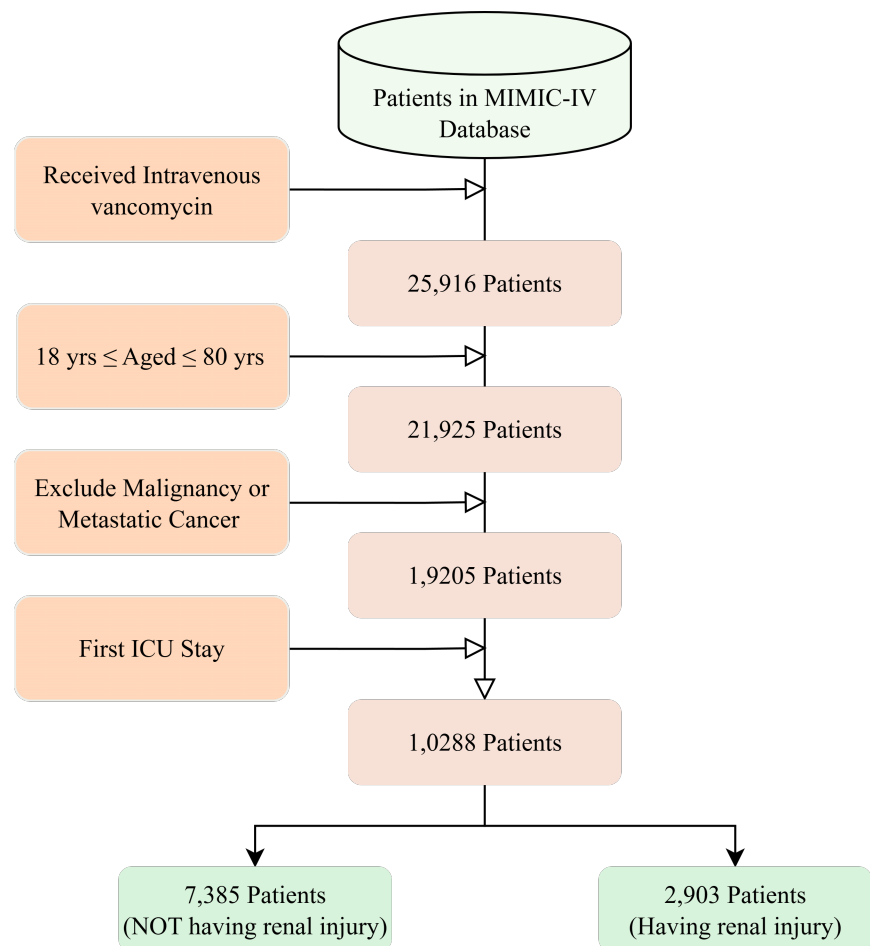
Patients in MIMIC-IV Database

Received Intravenous vancomycin

25,916 Patients

18 yrs $\leq$ Aged $\leq$ 80 yrs

21,925 Patients

Exclude Malignancy or Metastatic Cancer

1,9205 Patients

First ICU Stay

1,0288 Patients

7,385 Patients (NOT having renal injury)

2,903 Patients (Having renal injury)